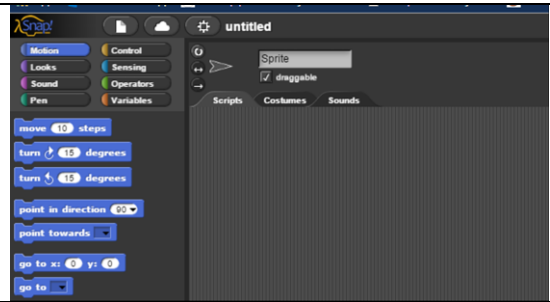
Snap!

untitled

Motion
Control
Looks
Sensing
Sound
Operators
Pen
Variables

Sprite
draggable

Scripts
Costumes
Sounds

move 10 steps
turn 15 degrees
turn 15 degrees
point in direction 90
point towards
go to x: 0 y: 0
go to